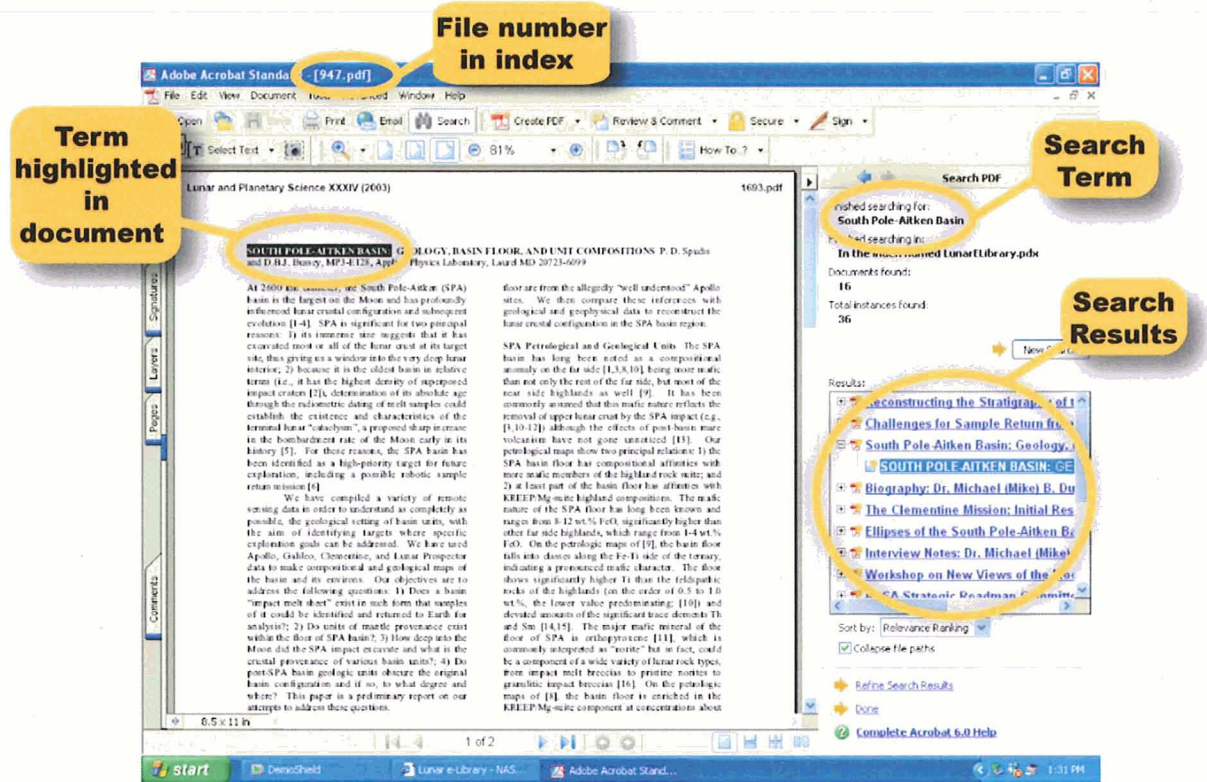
File number in index

Term highlighted in document

Search Term

Search Results

Adobe Acrobat Standa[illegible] - [947.pdf]

File Edit View Document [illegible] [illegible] Window Help

Open Print Email Search Create PDF Review & Comment Secure Sign

Select Text 81% How To ?

Lunar and Planetary Science XXXIV (2003) 1693.pdf

SOUTH POLE-AITKEN BASIN: G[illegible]OLOGY, BASIN FLOOR, AND UNIT COMPOSITIONS P. D. Spudis and D.B.J. Bussey, MP3-E128, Appl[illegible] Physics Laboratory, Laurel MD 20723-6099

At 2600 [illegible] the South Pole-Aitken (SPA) basin is the largest on the Moon and has profoundly influenced lunar crustal configuration and subsequent evolution [1-4]. SPA is significant for two principal reasons: 1) its immense size suggests that it has excavated most or all of the lunar crust at its target site, thus giving us a window into the very deep lunar interior; 2) because it is the oldest basin in relative terms (i.e., it has the highest density of superposed impact craters [2]), determination of its absolute age through the radiometric dating of melt samples could establish the existence and characteristics of the terminal lunar "cataclysm," a proposed sharp increase in the bombardment rate of the Moon early in its history [5]. For these reasons, the SPA basin has been identified as a high-priority target for future exploration, including a possible robotic sample return mission [6].

We have compiled a variety of remote sensing data in order to understand as completely as possible, the geological setting of basin units, with the aim of identifying targets where specific exploration goals can be addressed. We have used Apollo, Galileo, Clementine, and Lunar Prospector data to make compositional and geological maps of the basin and its environs. Our objectives are to address the following questions: 1) Does a basin "impact melt sheet" exist in such form that samples of it could be identified and returned to Earth for analysis?; 2) Do units of mantle provenance exist within the floor of SPA basin?; 3) How deep into the Moon did the SPA impact excavate and what is the crustal provenance of various basin units?; 4) Do post-SPA basin geologic units obscure the original basin configuration and if so, to what degree and where? This paper is a preliminary report on our attempts to address these questions.

floor are from the allegedly "well understood" Apollo sites. We then compare these inferences with geological and geophysical data to reconstruct the lunar crustal configuration in the SPA basin region.

SPA Petrological and Geological Units. The SPA basin has long been noted as a compositional anomaly on the far side [1,3,8,10], being more mafic than not only the rest of the far side, but most of the near side highlands as well [9]. It has been commonly assumed that this mafic nature reflects the removal of upper lunar crust by the SPA impact (e.g., [3,10-12]) although the effects of post-basin mare volcanism have not gone unnoticed [13]. Our petrological maps show two principal relations: 1) the SPA basin floor has compositional affinities with more mafic members of the highland rock suite; and 2) at least part of the basin floor has affinities with KREEP/Mg-suite highland compositions. The mafic nature of the SPA floor has long been known and ranges from 8-12 wt.% FeO, significantly higher than other far side highlands, which range from 1-4 wt.% FeO. On the petrologic maps of [9], the basin floor falls into classes along the Fe-Ti side of the ternary, indicating a pronounced mafic character. The floor shows significantly higher Ti than the feldspathic rocks of the highlands (on the order of 0.5 to 1.0 wt.%, the lower value predominating; [10]) and elevated amounts of the significant trace elements Th and Sm [14,15]. The major mafic mineral of the floor of SPA is orthopyroxene [11], which is commonly interpreted as "norite" but in fact, could be a component of a wide variety of lunar rock types, from impact melt breccias to pristine norites to granulitic impact breccias [16]. On the petrologic maps of [8], the basin floor is enriched in the KREEP/Mg-suite component at concentrations about

8.5 x 11 in

1 of 2

Signatures Layers Pages Comments

Search PDF

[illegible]nished searching for:
South Pole-Aitken Basin
F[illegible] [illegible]ed searching in:
In the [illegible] named LunarELibrary.pdx
Documents found:
16
Total instances found:
36

New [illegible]

Results:
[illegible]econstructing the Stratigra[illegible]
Challenges for Sample Return fr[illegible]
South Pole-Aitken Basin: Geology, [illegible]
SOUTH POLE-AITKEN BASIN: GE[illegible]
Biography: Dr. Michael (Mike) B. Du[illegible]
The Clementine Mission: Initial Res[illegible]
Ellipses of the South Pole-Aitken B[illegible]
Interview Notes: Dr. Michael (Mike)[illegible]
Workshop on New Views of the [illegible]
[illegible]SA Strategic Roadman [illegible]

Sort by: Relevance Ranking
Collapse file paths

Refine Search Results
Done
Complete Acrobat 6.0 Help

start DemoShield Lunar e-Library - NAS... Adobe Acrobat Stand... 1:31 PM